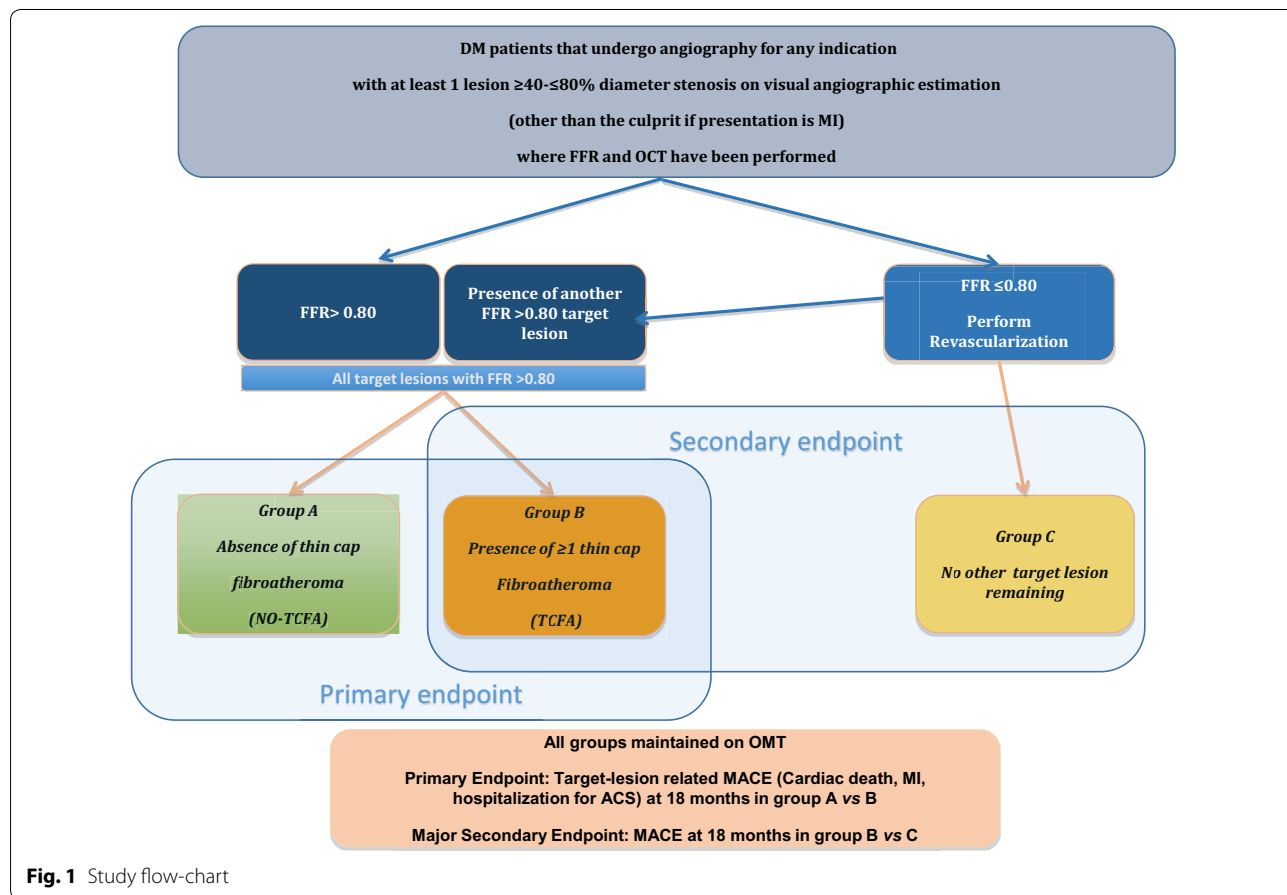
DM patients that undergo angiography for any indication

with at least 1 lesion ≥40-≤80% diameter stenosis on visual angiographic estimation

(other than the culprit if presentation is MI)

where FFR and OCT have been performed

FFR> 0.80

Presence of another FFR >0.80 target lesion

FFR ≤0.80

Perform Revascularization

All target lesions with FFR >0.80

Secondary endpoint

Group A

Absence of thin cap fibroatheroma

(NO-TCFA)

Group B

Presence of ≥1 thin cap Fibroatheroma

(TCFA)

Group C

No other target lesion remaining

Primary endpoint

All groups maintained on OMT

Primary Endpoint: Target-lesion related MACE (Cardiac death, MI, hospitalization for ACS) at 18 months in group A vs B

Major Secondary Endpoint: MACE at 18 months in group B vs C

Fig. 1 Study flow-chart